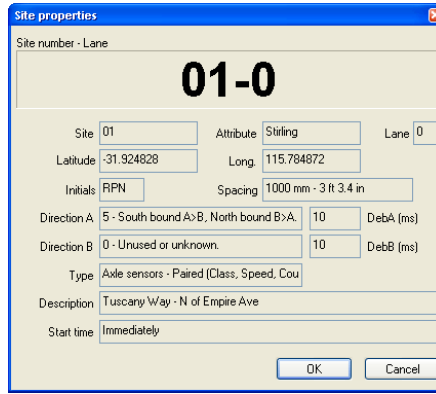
Site properties

Site number - Lane

01-0

Site 01
Attribute Stirling
Lane 0
Latitude -31.924828
Long. 115.784872
Initials RPN
Spacing 1000 mm - 3 ft 3.4 in
Direction A 5 - South bound A>B, North bound B>A.
10
DebA (ms)
Direction B 0 - Unused or unknown.
10
DebB (ms)
Type Axle sensors - Paired (Class, Speed, Cou
Description Tuscany Way - N of Empire Ave
Start time Immediately

OK
Cancel